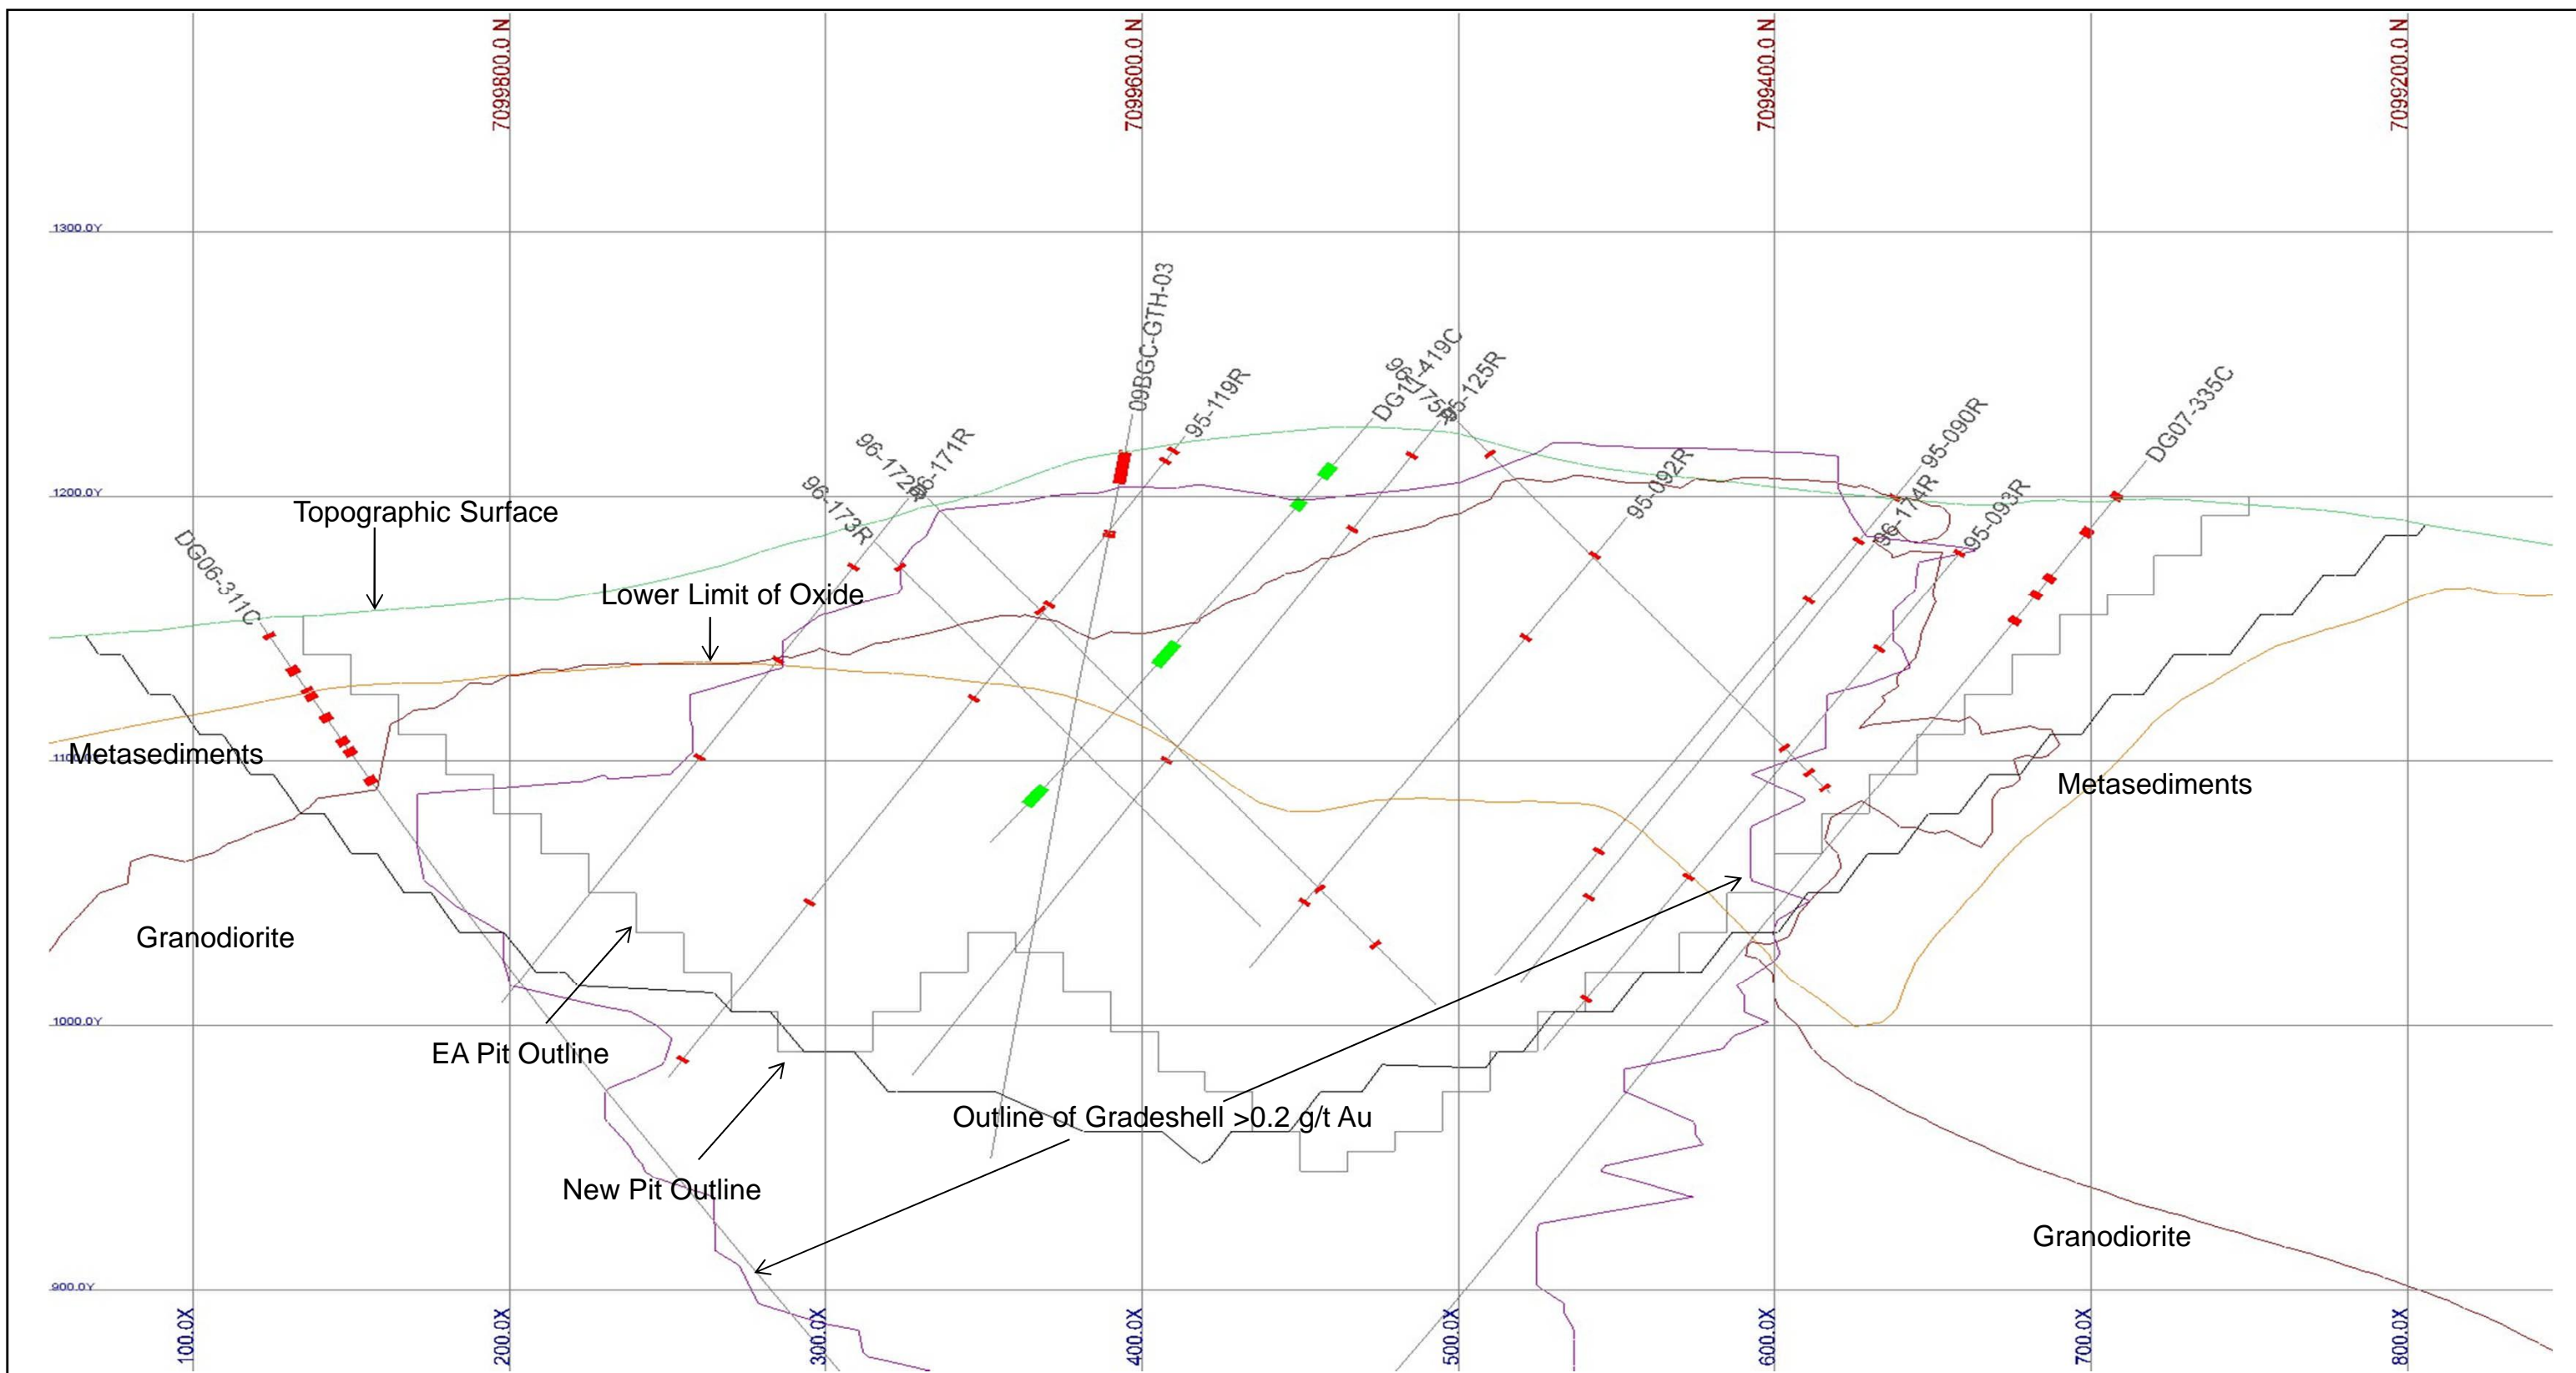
7099800.0 N
7099600.0 N
7099400.0 N
7099200.0 N

1300.0Y
1200.0Y
1100.0Y
1000.0Y
900.0Y

09BGC-GTH-03
95-119R
96
DG11-419C
175R
95-125R
DG07-335C
96-172R
96-171R
96-173R
95-090R
95-092R
96-174R
95-093R
DG06-311C

Topographic Surface
Lower Limit of Oxide
Metasediments
Metasediments
Granodiorite
Granodiorite
EA Pit Outline
New Pit Outline
Outline of Gradeshell >0.2 g/t Au

100.0X
200.0X
300.0X
400.0X
500.0X
600.0X
700.0X
800.0X